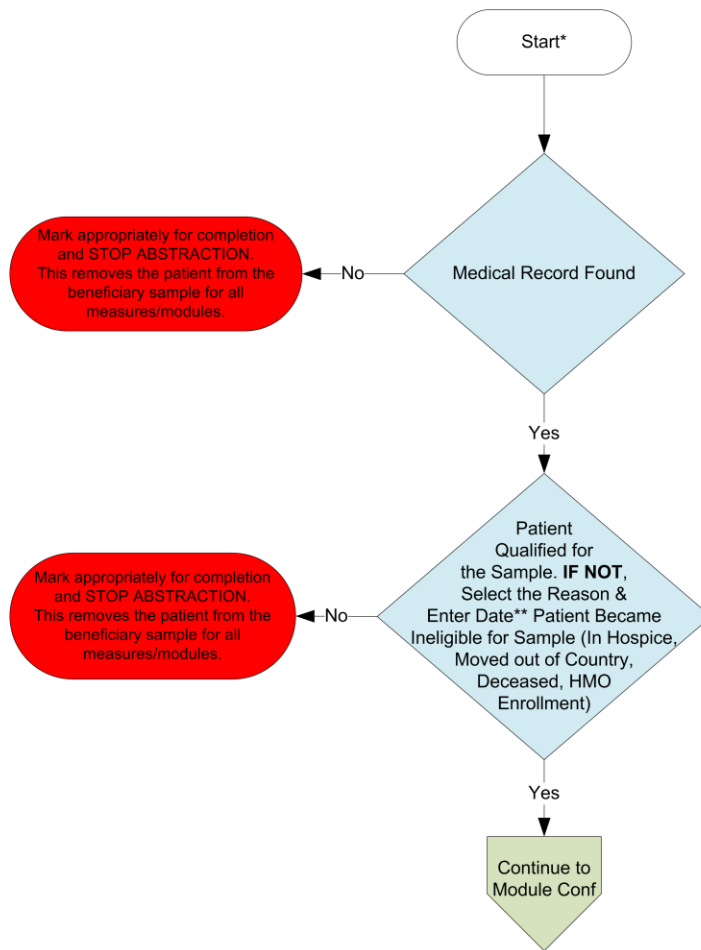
Start*

Medical Record Found

No

Mark appropriately for completion and STOP ABSTRACTION. This removes the patient from the beneficiary sample for all measures/modules.

Yes

Patient Qualified for the Sample. **IF NOT**, Select the Reason & Enter Date** Patient Became Ineligible for Sample (In Hospice, Moved out of Country, Deceased, HMO Enrollment)

No

Mark appropriately for completion and STOP ABSTRACTION. This removes the patient from the beneficiary sample for all measures/modules.

Yes

Continue to Module Conf